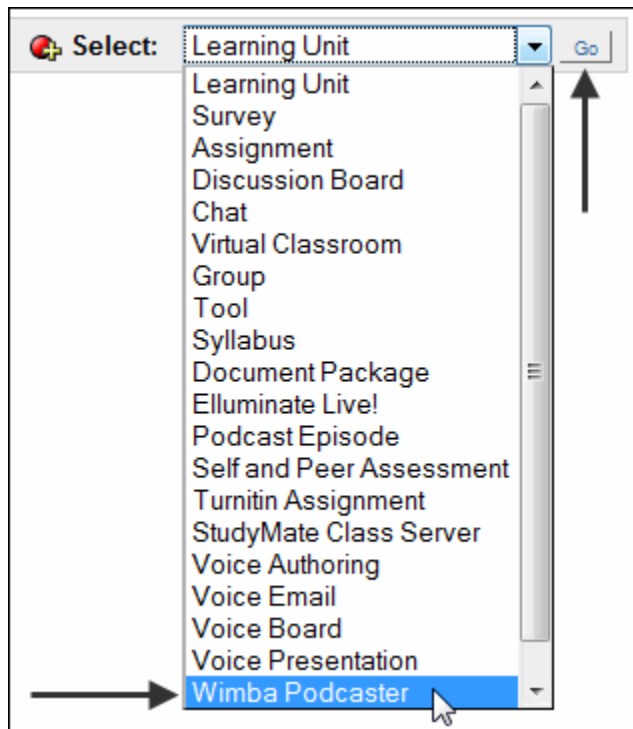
Select: Learning Unit Go

Learning Unit
Survey
Assignment
Discussion Board
Chat
Virtual Classroom
Group
Tool
Syllabus
Document Package
Elluminate Live!
Podcast Episode
Self and Peer Assessment
Turnitin Assignment
StudyMate Class Server
Voice Authoring
Voice Email
Voice Board
Voice Presentation
Wimba Podcaster